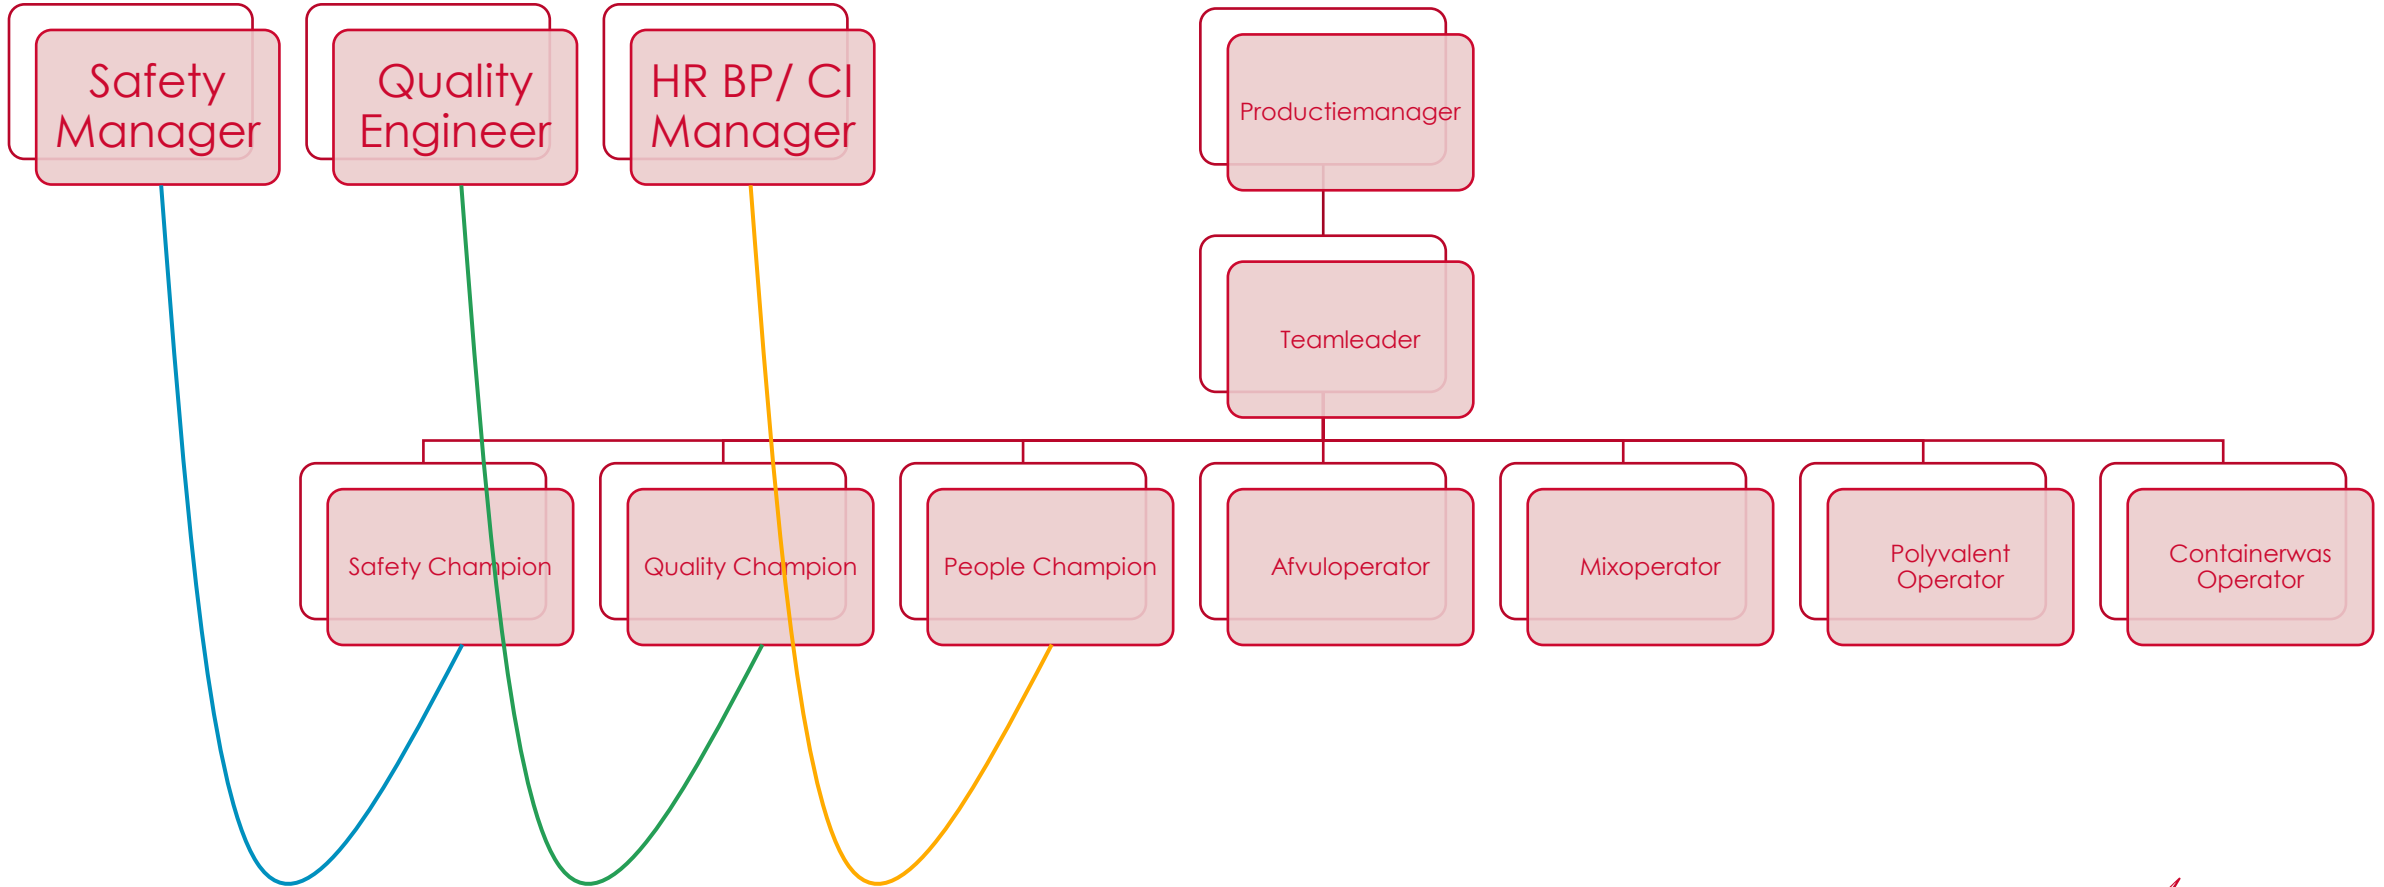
Safety Manager

Quality Engineer

HR BP/ CI Manager

Productiemanager

Teamleader

Safety Champion

Quality Champion

People Champion

Afvuloperator

Mixoperator

Polyvalent Operator

Containerwas Operator